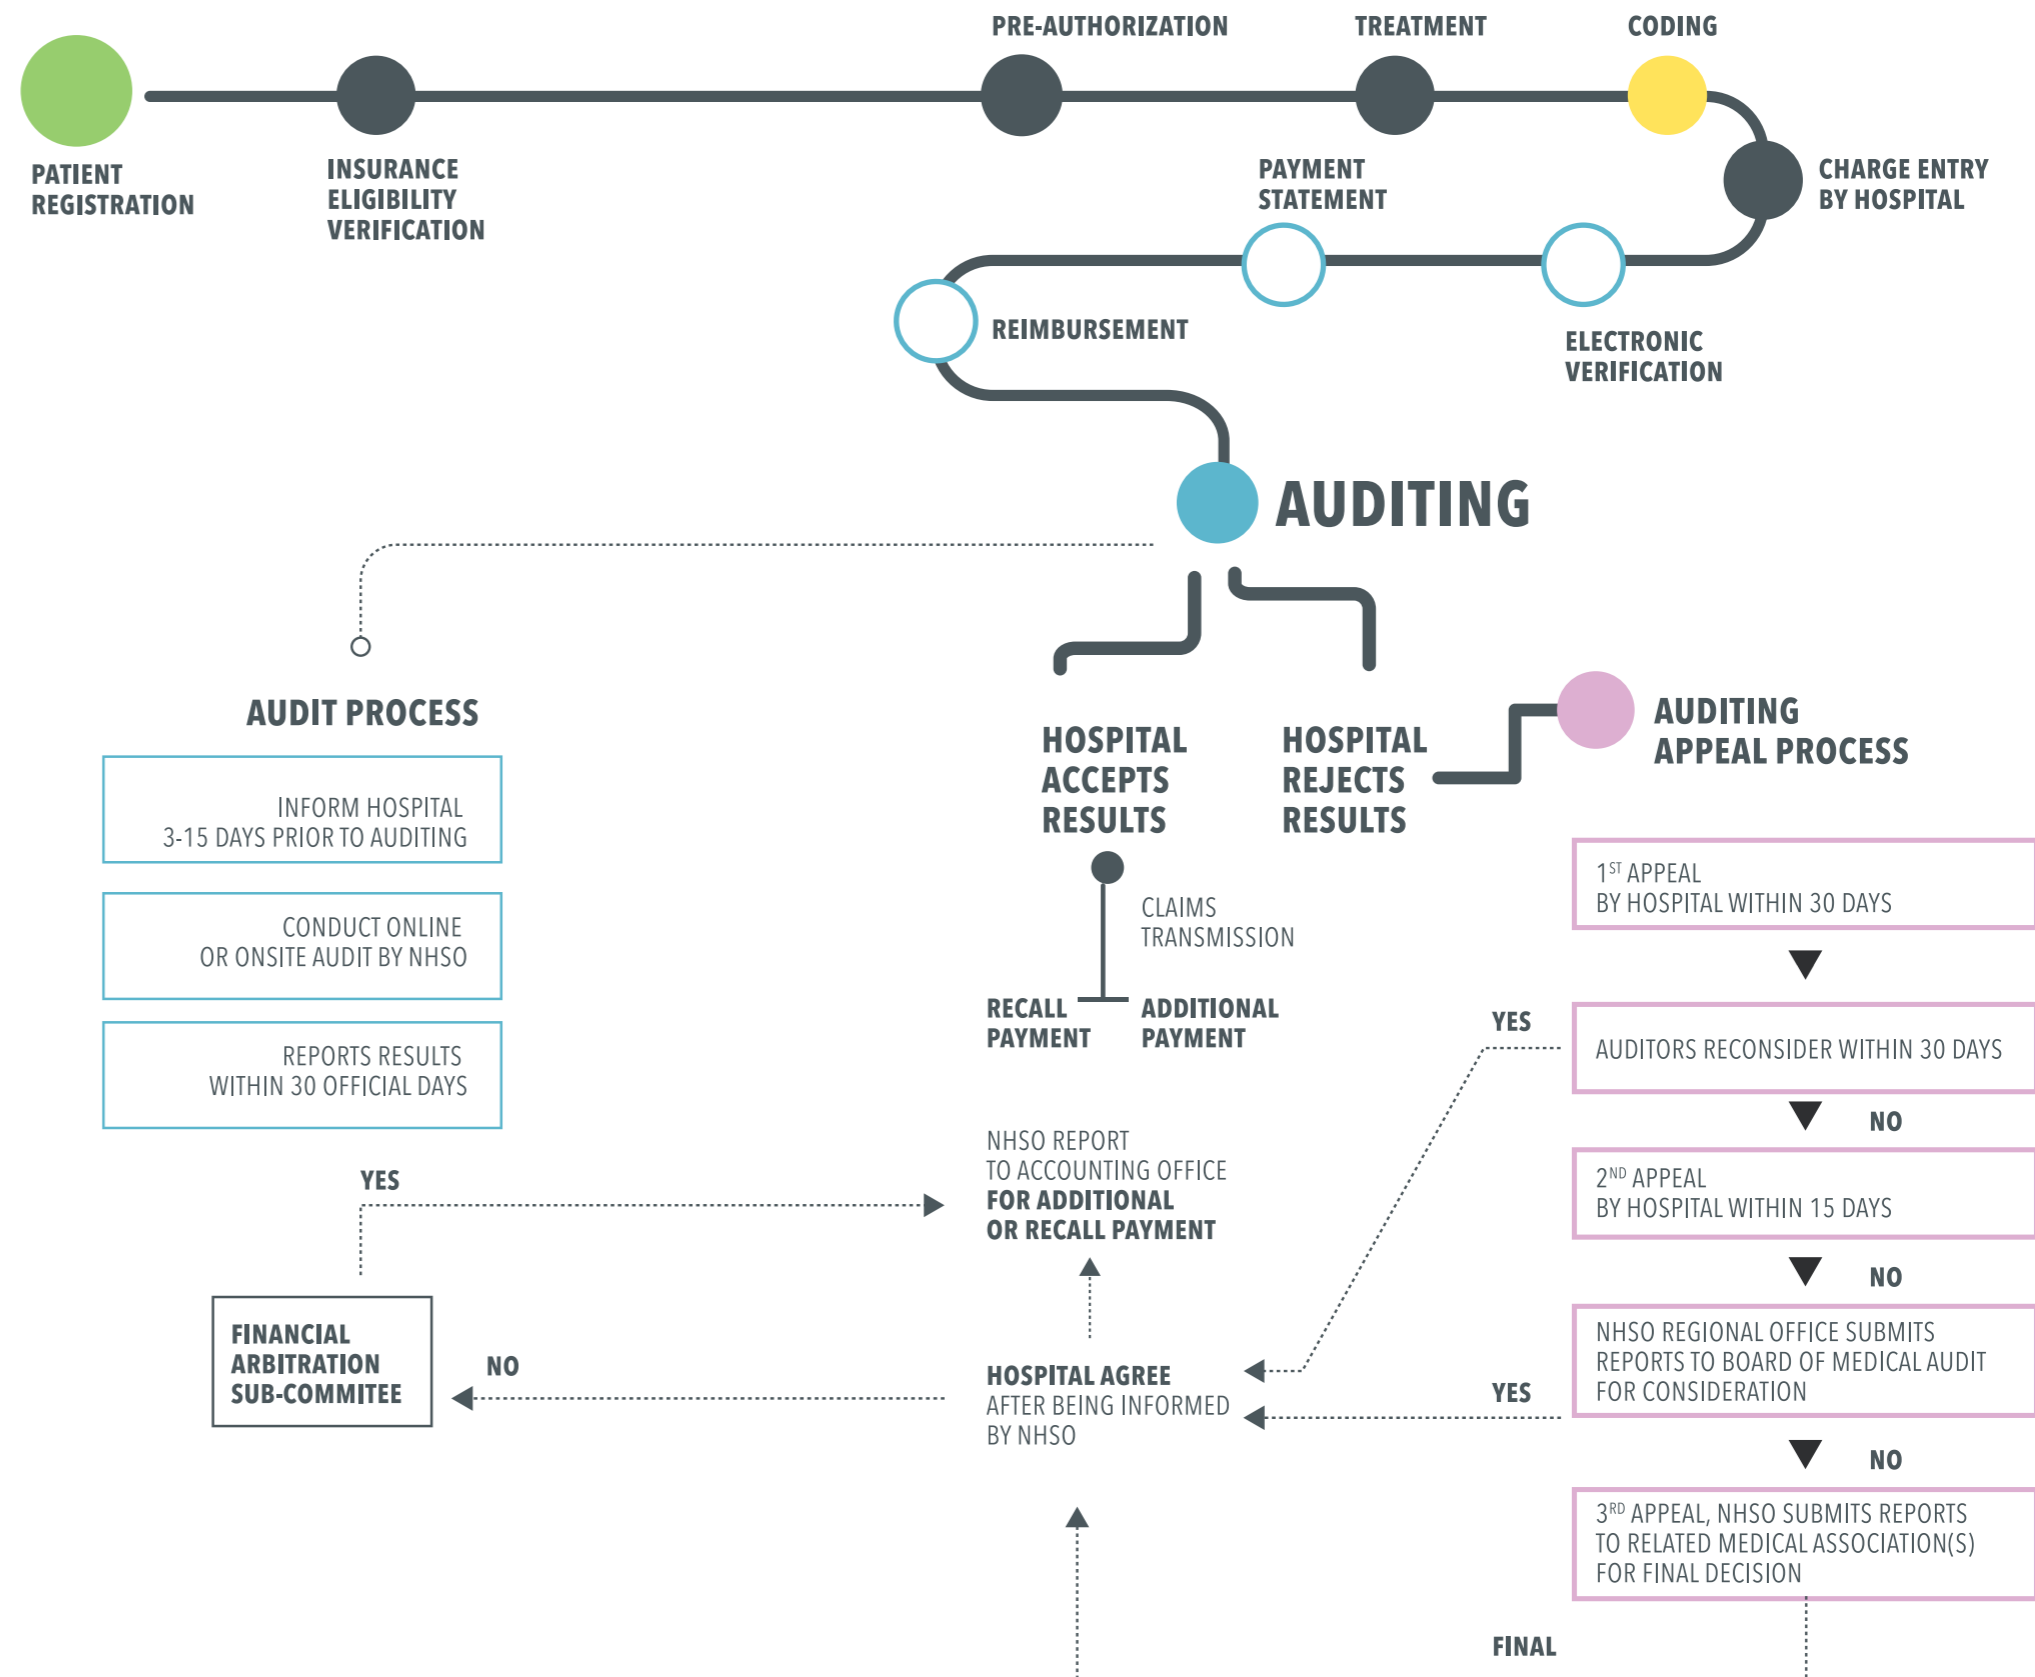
PATIENT REGISTRATION

INSURANCE ELIGIBILITY VERIFICATION

PRE-AUTHORIZATION

TREATMENT

CODING

CHARGE ENTRY BY HOSPITAL

PAYMENT STATEMENT

ELECTRONIC VERIFICATION

REIMBURSEMENT

AUDITING

AUDIT PROCESS

INFORM HOSPITAL 3-15 DAYS PRIOR TO AUDITING

CONDUCT ONLINE OR ONSITE AUDIT BY NHSO

REPORTS RESULTS WITHIN 30 OFFICIAL DAYS

YES

FINANCIAL ARBITRATION SUB-COMMITEE

NO

HOSPITAL ACCEPTS RESULTS

CLAIMS TRANSMISSION

RECALL PAYMENT

ADDITIONAL PAYMENT

NHSO REPORT TO ACCOUNTING OFFICE FOR ADDITIONAL OR RECALL PAYMENT

HOSPITAL AGREE AFTER BEING INFORMED BY NHSO

HOSPITAL REJECTS RESULTS

AUDITING APPEAL PROCESS

$1^{ST}$ APPEAL BY HOSPITAL WITHIN 30 DAYS

YES

AUDITORS RECONSIDER WITHIN 30 DAYS

NO

$2^{ND}$ APPEAL BY HOSPITAL WITHIN 15 DAYS

NO

YES

NHSO REGIONAL OFFICE SUBMITS REPORTS TO BOARD OF MEDICAL AUDIT FOR CONSIDERATION

NO

$3^{RD}$ APPEAL, NHSO SUBMITS REPORTS TO RELATED MEDICAL ASSOCIATION(S) FOR FINAL DECISION

FINAL